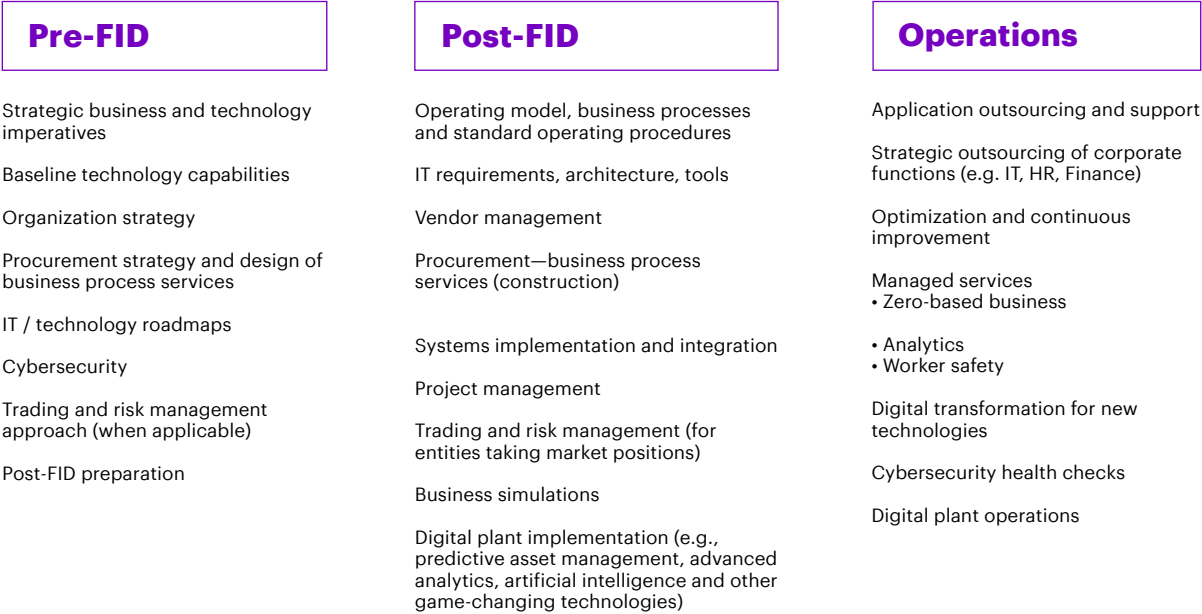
Pre-FID

Strategic business and technology imperatives

Baseline technology capabilities

Organization strategy

Procurement strategy and design of business process services

IT / technology roadmaps

Cybersecurity

Trading and risk management approach (when applicable)

Post-FID preparation

Post-FID

Operating model, business processes and standard operating procedures

IT requirements, architecture, tools

Vendor management

Procurement—business process services (construction)

Systems implementation and integration

Project management

Trading and risk management (for entities taking market positions)

Business simulations

Digital plant implementation (e.g., predictive asset management, advanced analytics, artificial intelligence and other game-changing technologies)

Operations

Application outsourcing and support

Strategic outsourcing of corporate functions (e.g. IT, HR, Finance)

Optimization and continuous improvement

Managed services
• Zero-based business

• Analytics
• Worker safety

Digital transformation for new technologies

Cybersecurity health checks

Digital plant operations